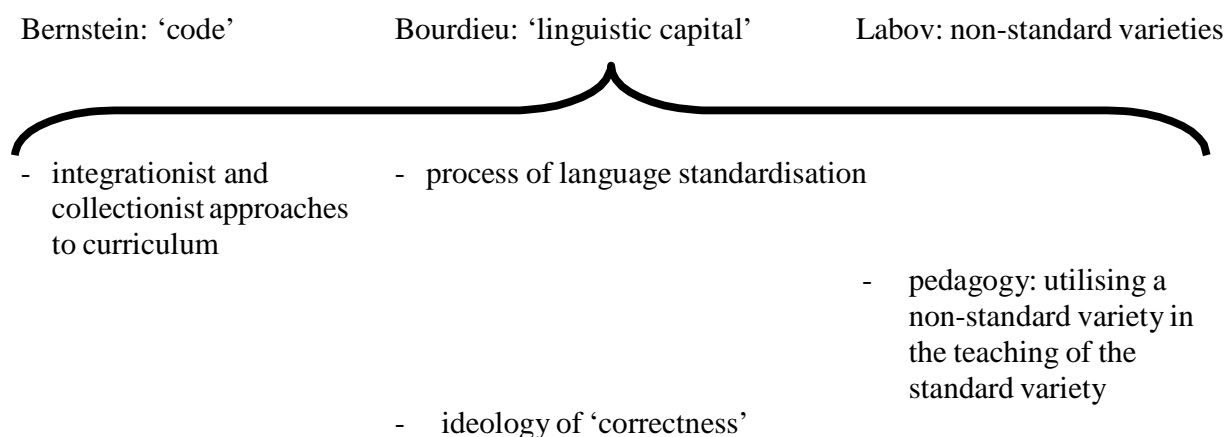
Bernstein: ‘code’

Bourdieu: ‘linguistic capital’

Labov: non-standard varieties

- integrationist and collectionist approaches to curriculum

- process of language standardisation

- pedagogy: utilising a non-standard variety in the teaching of the standard variety

- ideology of ‘correctness’